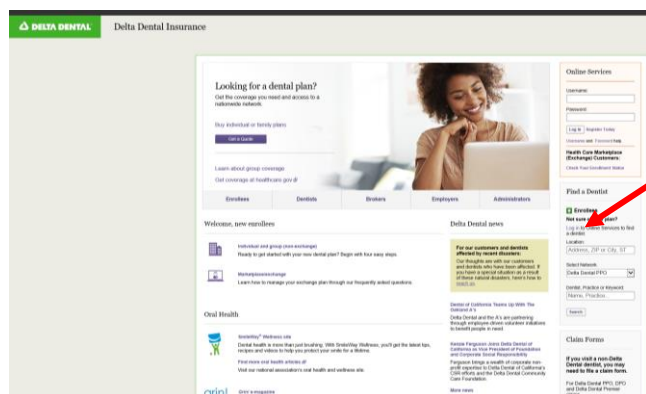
DELTA DENTAL Delta Dental Insurance

Looking for a dental plan?

Get the coverage you need and access to a nationwide network

Buy individual or family plans

Get a Quote

Learn about group coverage

Get coverage at healthcare.gov

Enrollees | Dentists | Brokers | Employers | Administrators

Welcome, new enrollees

Individual and group (non-exchange)

Ready to get started with your new dental plan? Begin with four easy steps.

Marketplace/exchange

Learn how to manage your exchange plan through our frequently asked questions.

Oral Health

SmileWay® Wellness site

Dental health is more than just brushing. With SmileWay Wellness, you'll get the latest tips, recipes and videos to help you protect your smile for a lifetime.

Find more oral health articles

Visit our national association's oral health and wellness site.

Grin! e-magazine

Delta Dental news

For our customers and dentists affected by recent disasters:

Our thoughts are with our customers and dentists who have been affected. If you have a special situation as a result of these natural disasters, here's how to reach us.

Delta Dental of California Teams Up With The Oakland A's

Delta Dental and the A's are partnering through employee-driven volunteer initiatives to benefit people in need

Natalie Ferguson Joins Delta Dental of California as Vice President of Foundation and Corporate Social Responsibility

Ferguson brings a wealth of corporate non-profit expertise to Delta Dental of California's CSR efforts and the Delta Dental Community Care Foundation.

More news

Online Services

Username

Password

Log in Register Today

Username and Password help

Health Care Marketplace (Exchange) Customers:

Check Your Enrollment Status

Find a Dentist

Enrollees

Not sure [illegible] plan?

Log in to Online Services to find a dentist

Location

Address, ZIP or City, ST

Select Network

Delta Dental PPO

Dentist, Practice or Keyword

Name, Practice,

Search

Claim Forms

If you visit a non-Delta Dental dentist, you may need to file a claim form.

For Delta Dental PPO, DPO and Delta Dental Premier